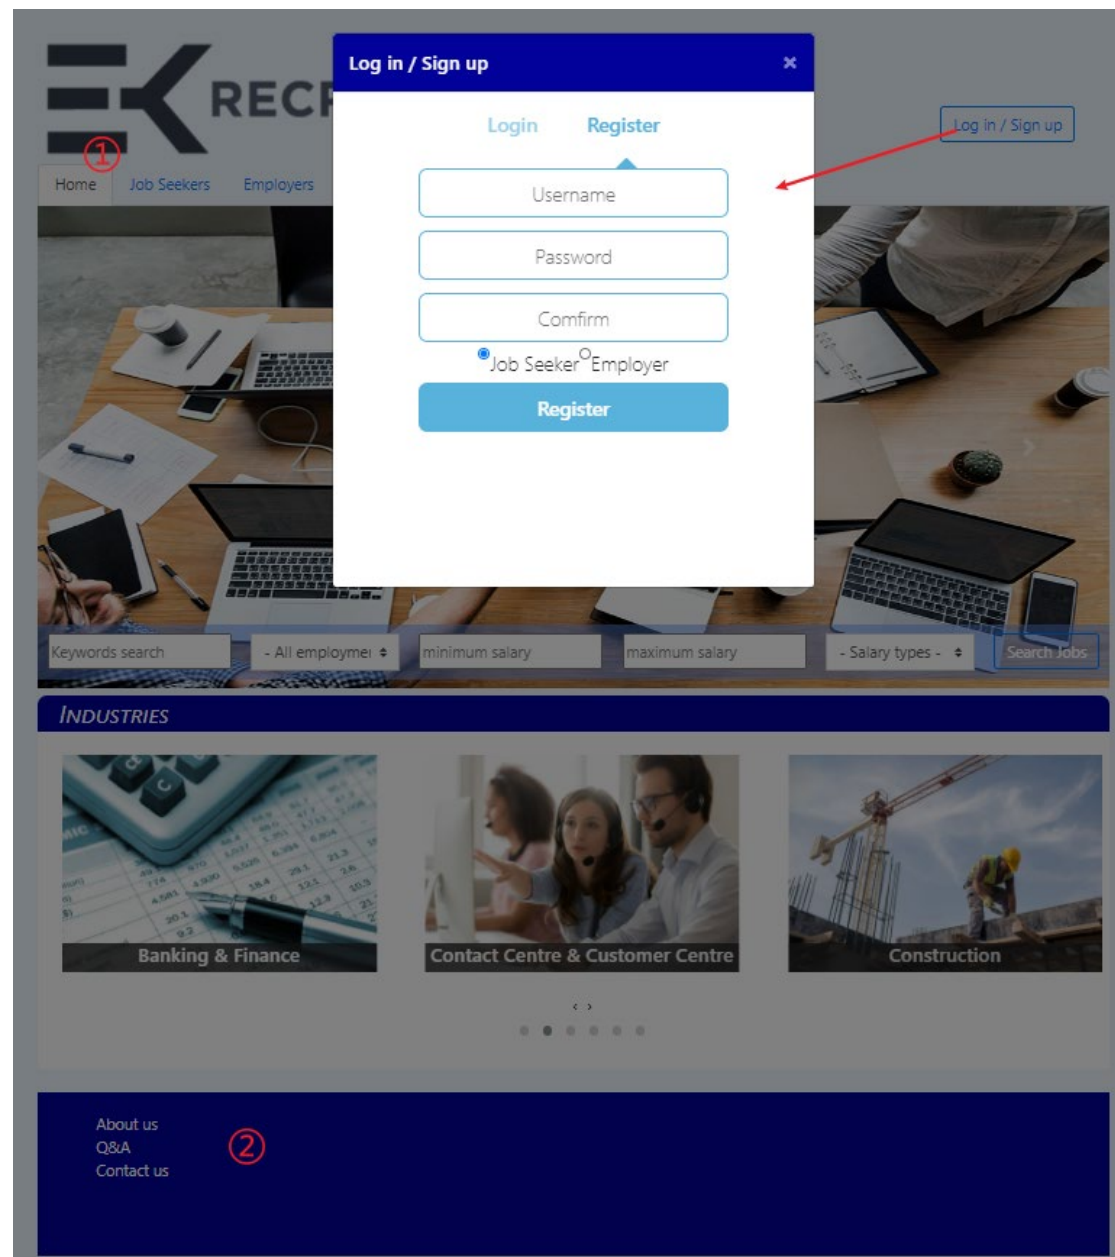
REC

Log in / Sign up ×

Login Register

Username

Password

Comfirm

Job Seeker Employer

Register

Log in / Sign up

①

Home Job Seekers Employers

Keywords search - All employme - minimum salary maximum salary - Salary types - Search Jobs

INDUSTRIES

Banking & Finance

Contact Centre & Customer Centre

Construction

‹ ›

About us
Q&A
Contact us

②